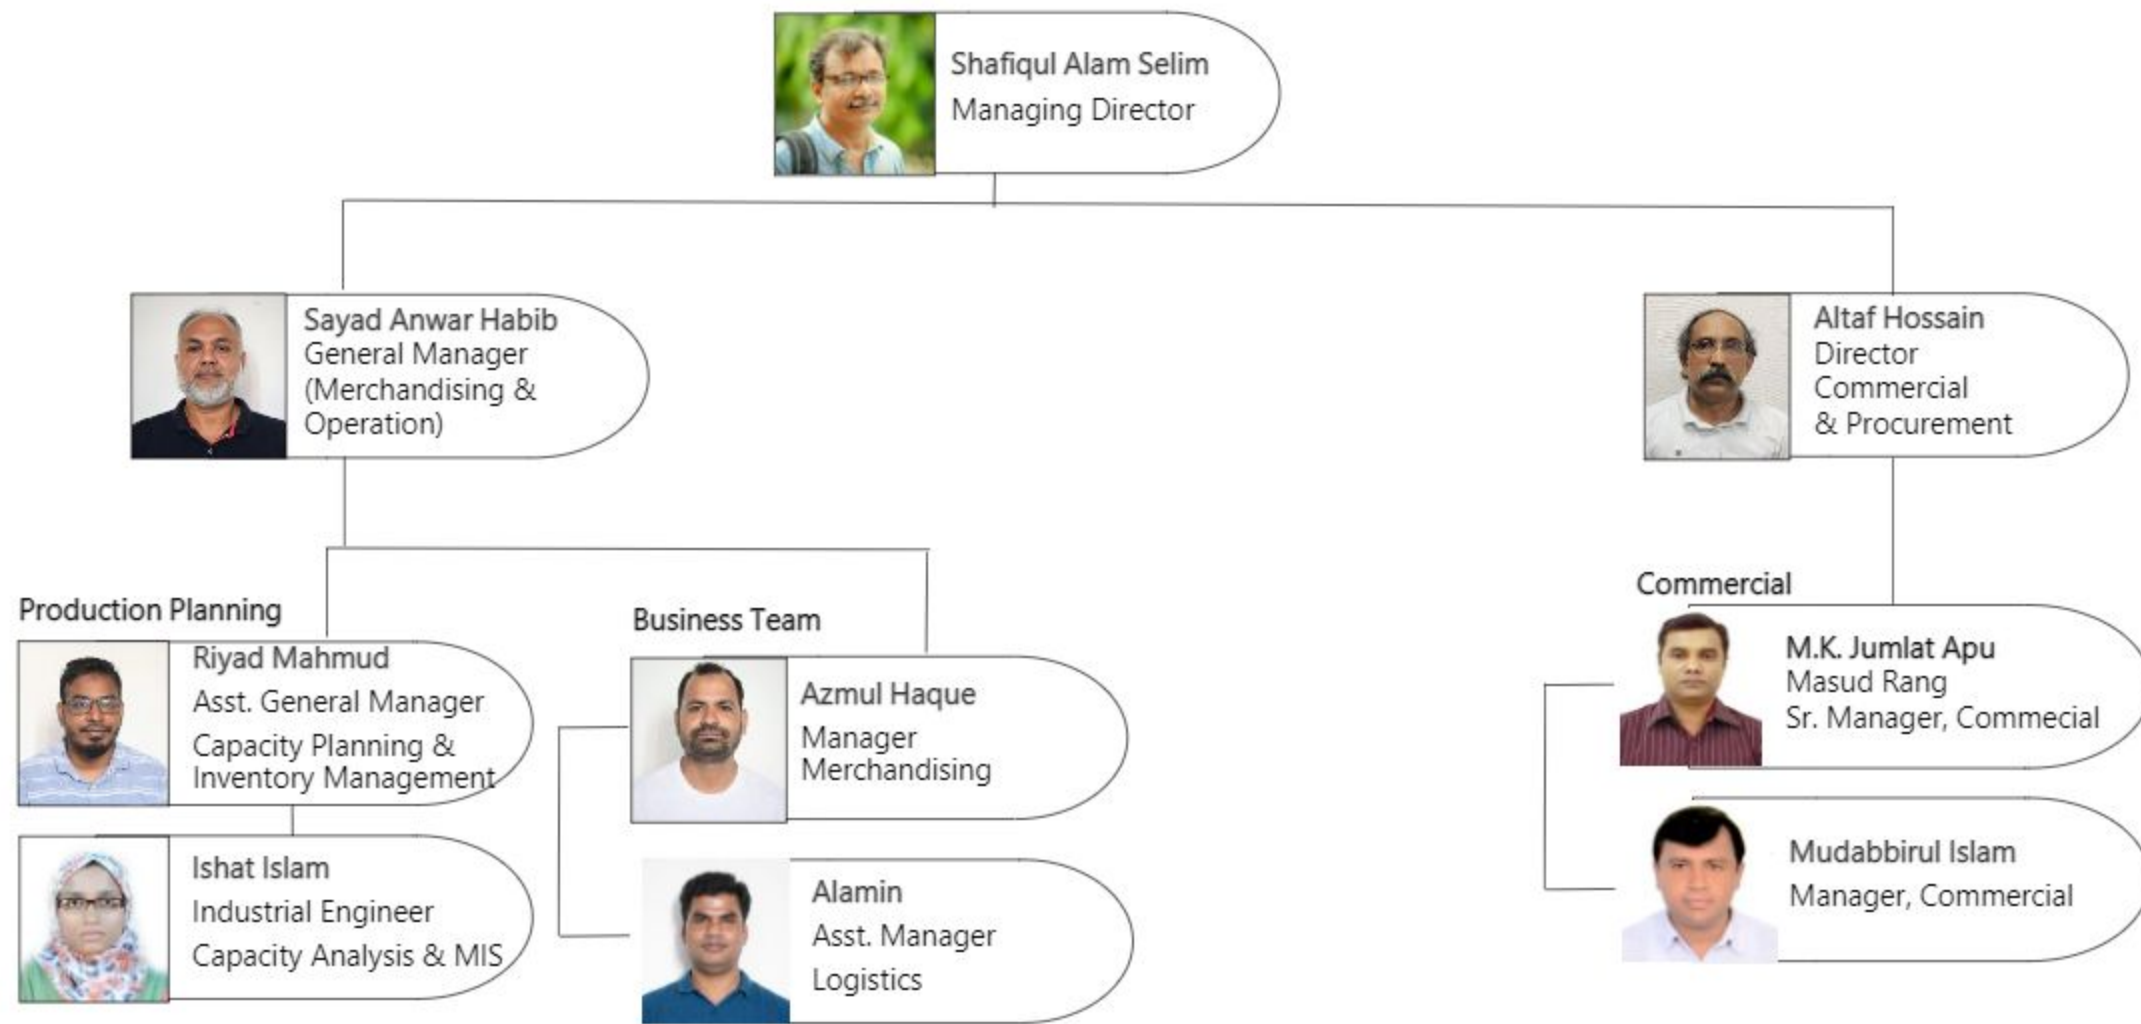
Shafiqul Alam Selim
Managing Director

Sayad Anwar Habib
General Manager
(Merchandising & Operation)

Altaf Hossain
Director
Commercial
& Procurement

Production Planning

Riyad Mahmud
Asst. General Manager
Capacity Planning & Inventory Management

Ishat Islam
Industrial Engineer
Capacity Analysis & MIS

Business Team

Azmul Haque
Manager
Merchandising

Alamin
Asst. Manager
Logistics

Commercial

M.K. Jumlat Apu
Masud Rang
Sr. Manager, Commecial

Mudabbirul Islam
Manager, Commercial